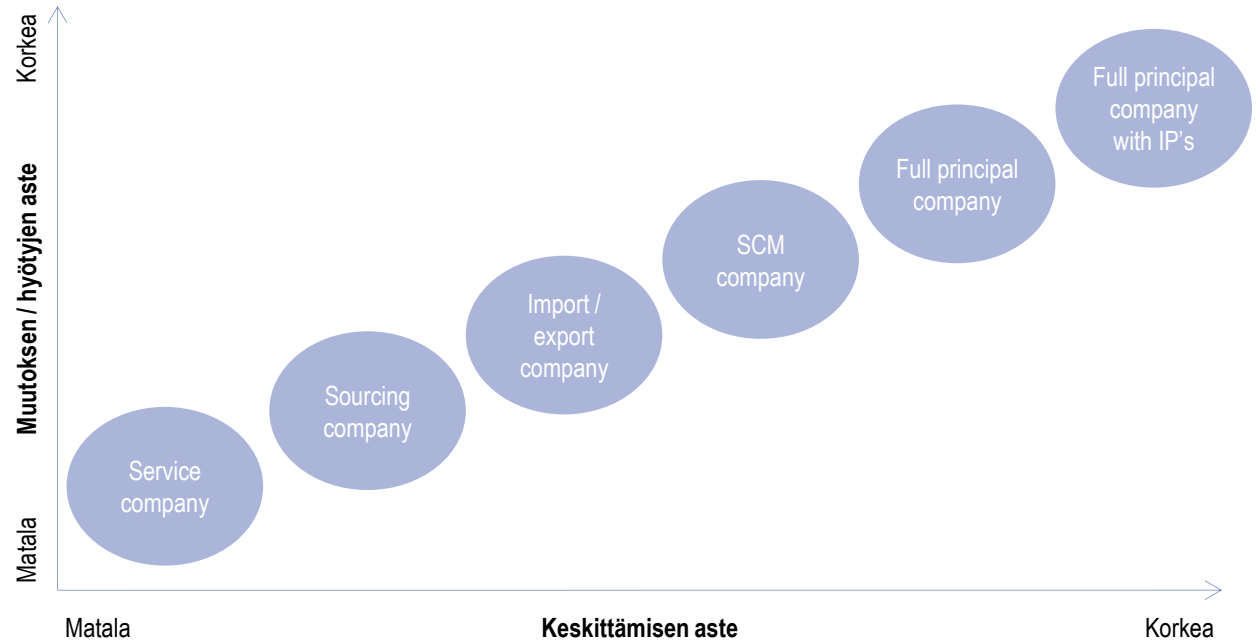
Korkea

Muutoksen / hyötyjen aste

Matala

Full principal company with IP's

Full principal company

SCM company

Import / export company

Sourcing company

Service company

Matala

Keskittämisen aste

Korkea